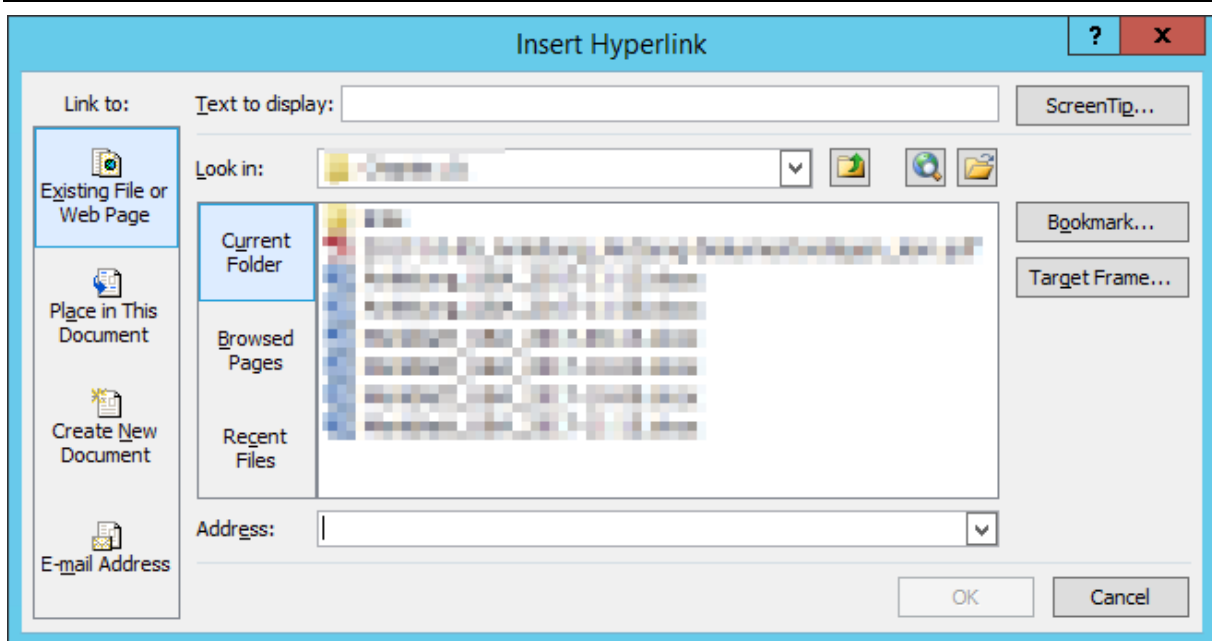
Insert Hyperlink

?

X

Link to:

Existing File or Web Page

Place in This Document

Create New Document

E-mail Address

Text to display:

ScreenTip...

Look in: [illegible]

Current Folder

Browsed Pages

Recent Files

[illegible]

Bookmark...

Target Frame...

Address:

OK

Cancel